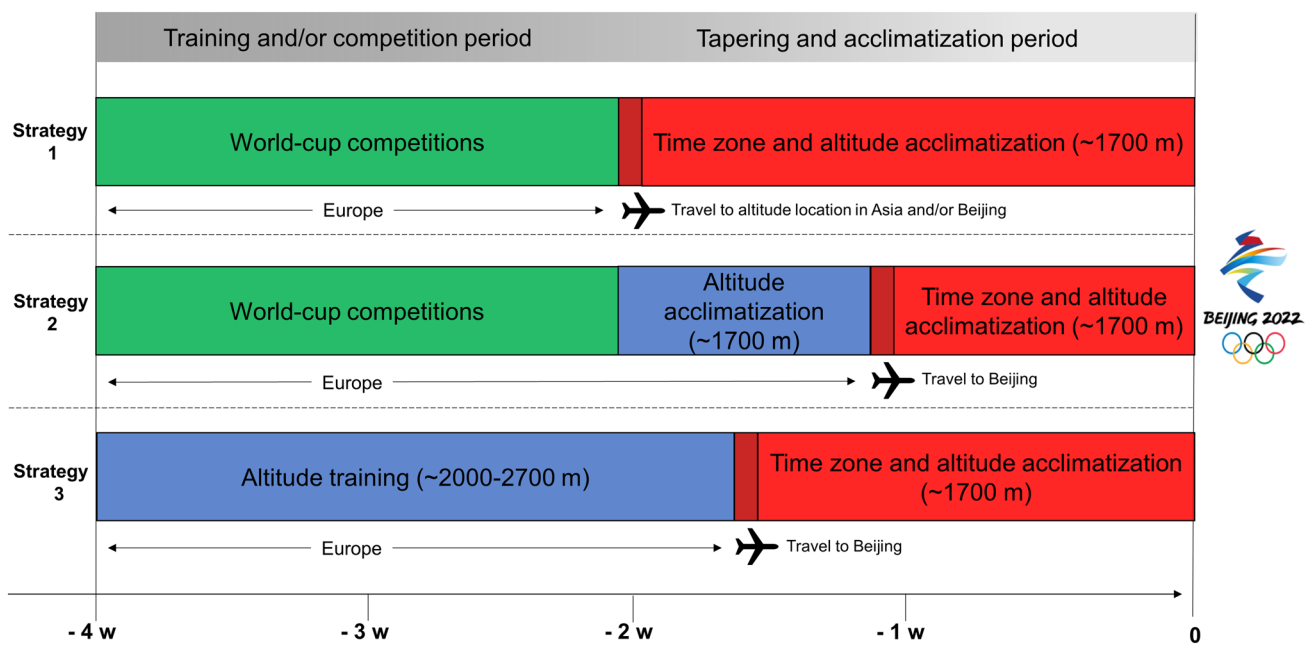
Training and/or competition period

Tapering and acclimatization period

Strategy 1

World-cup competitions

Time zone and altitude acclimatization (~1700 m)

Europe

Travel to altitude location in Asia and/or Beijing

Strategy 2

World-cup competitions

Altitude acclimatization (~1700 m)

Time zone and altitude acclimatization (~1700 m)

Europe

Travel to Beijing

BEIJING 2022

Strategy 3

Altitude training (~2000-2700 m)

Time zone and altitude acclimatization (~1700 m)

Europe

Travel to Beijing

- 4 w

- 3 w

- 2 w

- 1 w

0